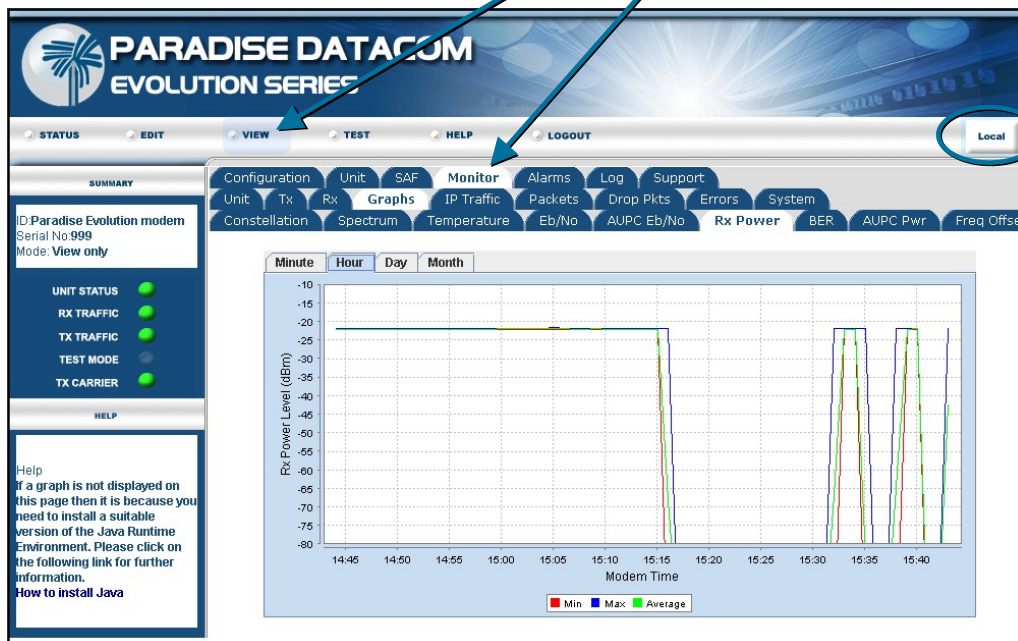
PARADISE DATACOM
EVOLUTION SERIES

STATUS
EDIT
VIEW
TEST
HELP
LOGOUT
Local

SUMMARY

ID:Paradise Evolution modem
Serial No:999
Mode: View only

UNIT STATUS
RX TRAFFIC
TX TRAFFIC
TEST MODE
TX CARRIER

HELP

Help
If a graph is not displayed on this page then it is because you need to install a suitable version of the Java Runtime Environment. Please click on the following link for further information.
How to install Java

Configuration | Unit | SAF | Monitor | Alarms | Log | Support
Unit | Tx | Rx | Graphs | IP Traffic | Packets | Drop Pkts | Errors | System
Constellation | Spectrum | Temperature | Eb/No | AUPC Eb/No | Rx Power | BER | AUPC Pwr | Freq Offse

Minute | Hour | Day | Month

Rx Power Level (dBm)
-10
-15
-20
-25
-30
-35
-40
-45
-50
-55
-60
-65
-70
-75
-80
14:45
14:50
14:55
15:00
15:05
15:10
15:15
15:20
15:25
15:30
15:35
15:40
Modem Time

Min
Max
Average